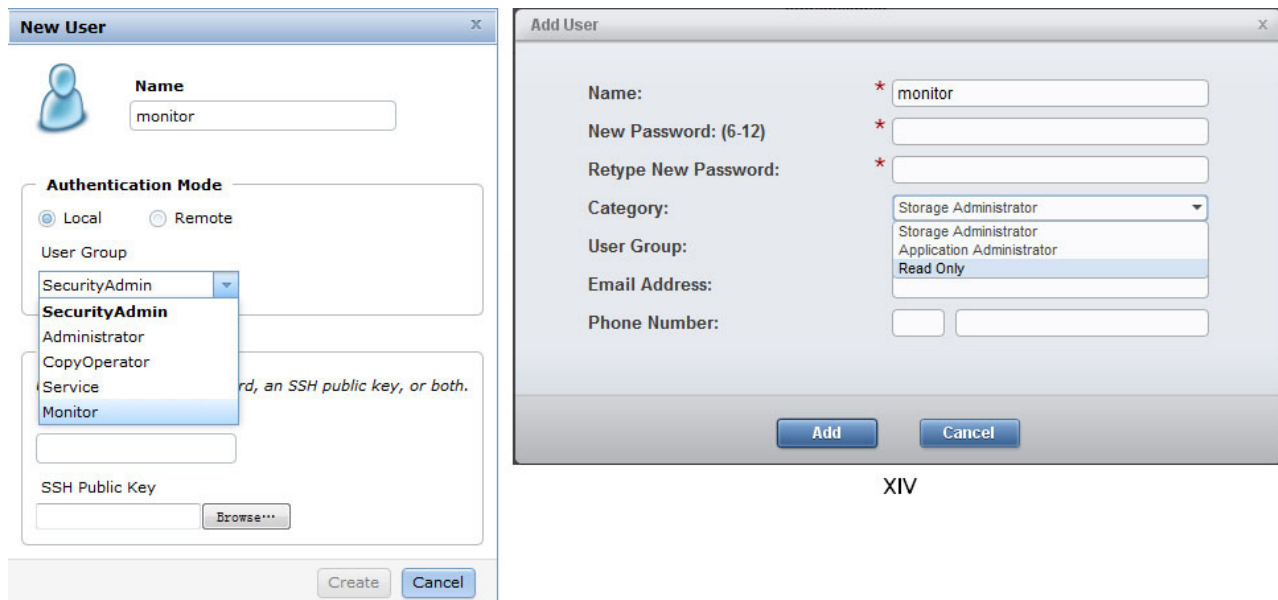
New User
x

Name
monitor

Authentication Mode
Local Remote
User Group
SecurityAdmin
SecurityAdmin
Administrator
CopyOperator
Service
Monitor

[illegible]rd, an SSH public key, or both.

SSH Public Key
Browse...

Create Cancel

Add User
x

Name: * monitor
New Password: (6-12) *
Retype New Password: *
Category: Storage Administrator
Storage Administrator
Application Administrator
Read Only
User Group:
Email Address:
Phone Number:

Add Cancel

XIV